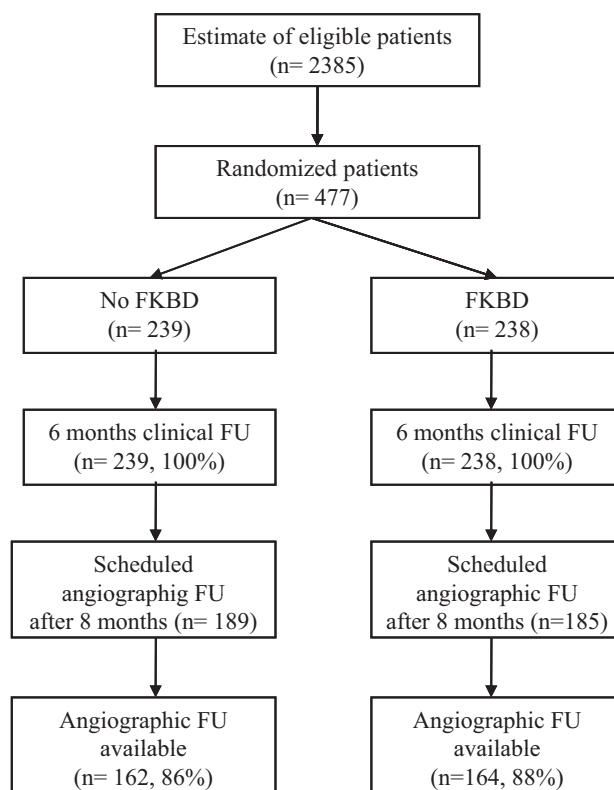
Estimate of eligible patients
(n= 2385)

Randomized patients
(n= 477)

No FKBD
(n= 239)

6 months clinical FU
(n= 239, 100%)

Scheduled
angiographig FU
after 8 months (n= 189)

Angiographic FU
available
(n= 162, 86%)

FKBD
(n= 238)

6 months clinical FU
(n= 238, 100%)

Scheduled
angiographic FU
after 8 months (n=185)

Angiographic FU
available
(n=164, 88%)